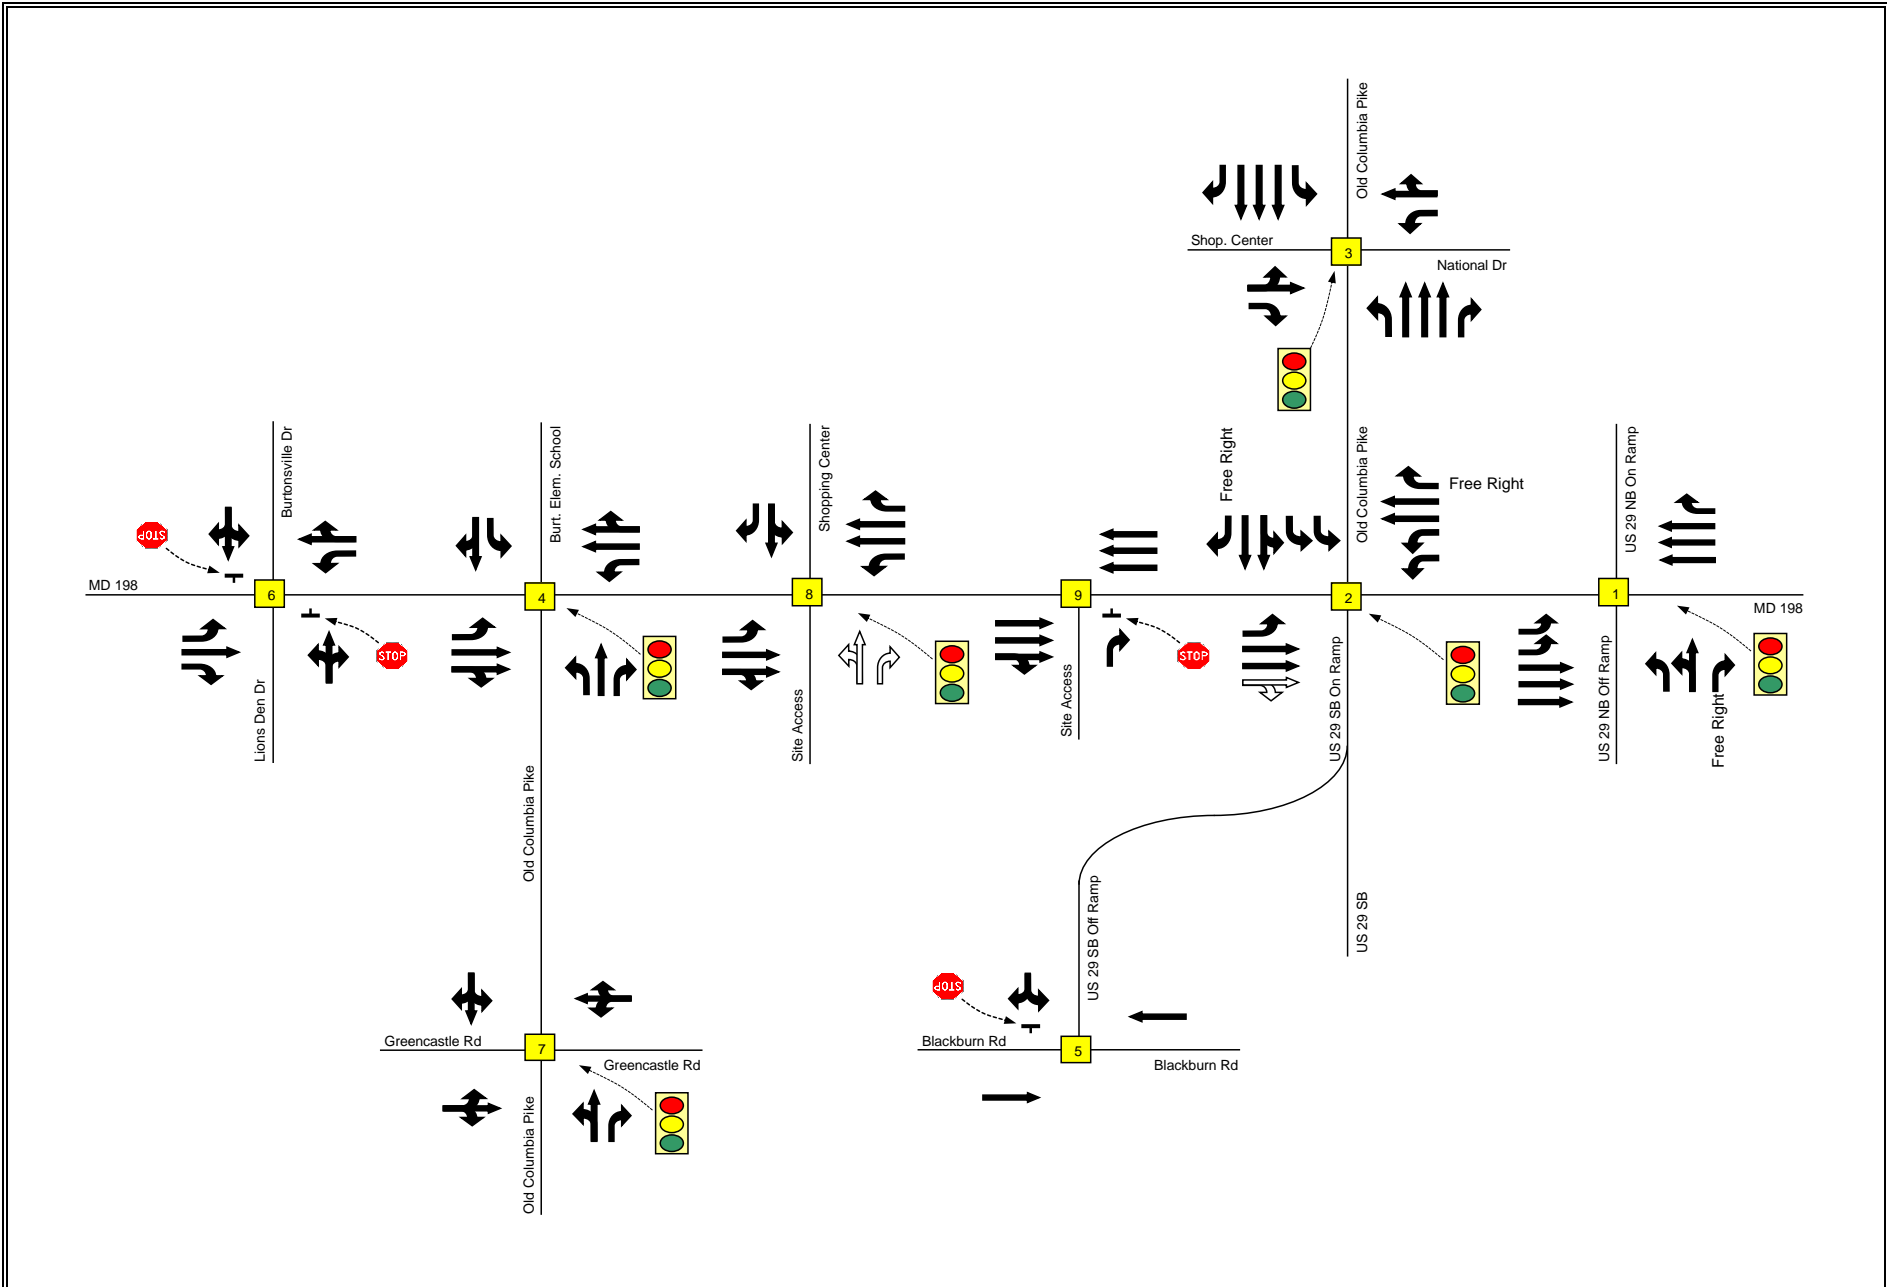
Old Columbia Pike

Shop. Center

3

National Dr

Burtonsville Dr

Burt. Elem. School

Shopping Center

Free Right

Old Columbia Pike

Free Right

US 29 NB On Ramp

STOP

MD 198

6

4

8

9

2

1

MD 198

STOP

STOP

Lions Den Dr

Site Access

Site Access

US 29 SB On Ramp

US 29 NB Off Ramp

Free Right

Old Columbia Pike

US 29 SB Off Ramp

US 29 SB

STOP

Greencastle Rd

7

Greencastle Rd

Blackburn Rd

5

Blackburn Rd

Old Columbia Pike